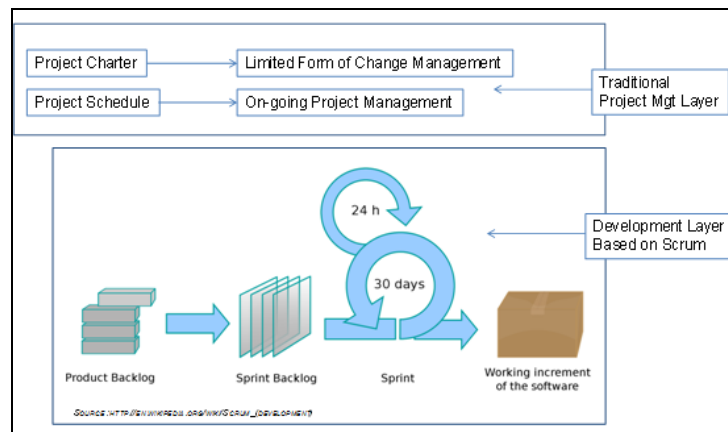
Project Charter

Limited Form of Change Management

Project Schedule

On-going Project Management

Traditional Project Mgt Layer

24 h

Development Layer Based on Scrum

30 days

Product Backlog

Sprint Backlog

Sprint

Working increment of the software

Source: http://en.wikipedia.org/wiki/Scrum_(development)